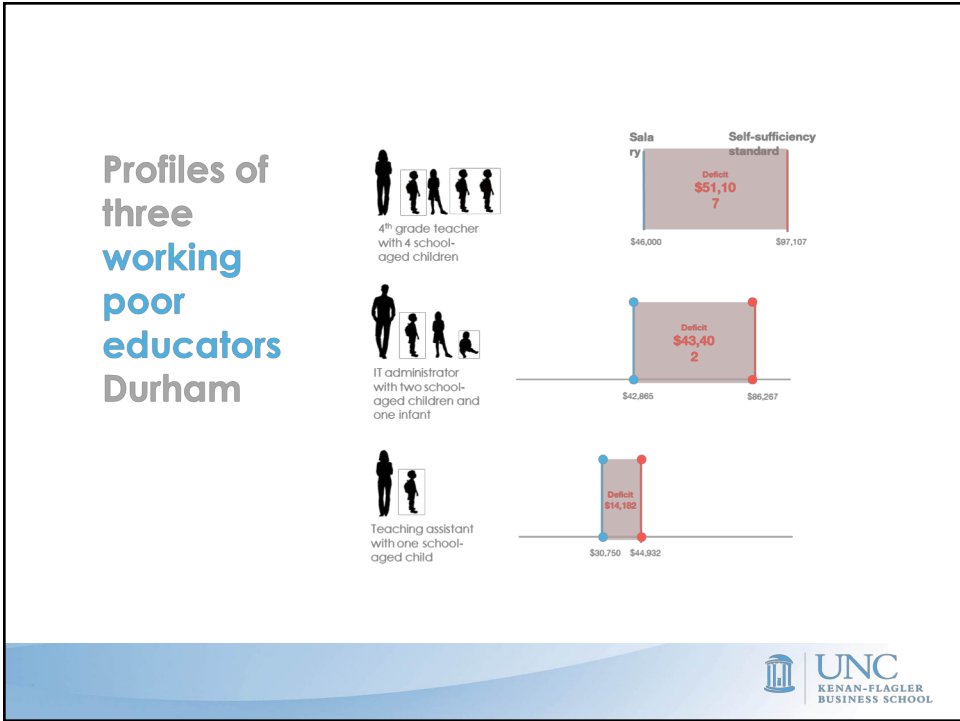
Profiles of three working poor educators Durham

$4^{th}$ grade teacher with 4 school-aged children

Sala ry

Self-sufficiency standard

Deficit
$51,10 7

$46,000

$97,107

IT administrator with two school-aged children and one infant

Deficit
$43,40 2

$42,865

$86,267

Teaching assistant with one school-aged child

Deficit
$14,182

$30,750

$44,932

UNC
KENAN-FLAGLER BUSINESS SCHOOL